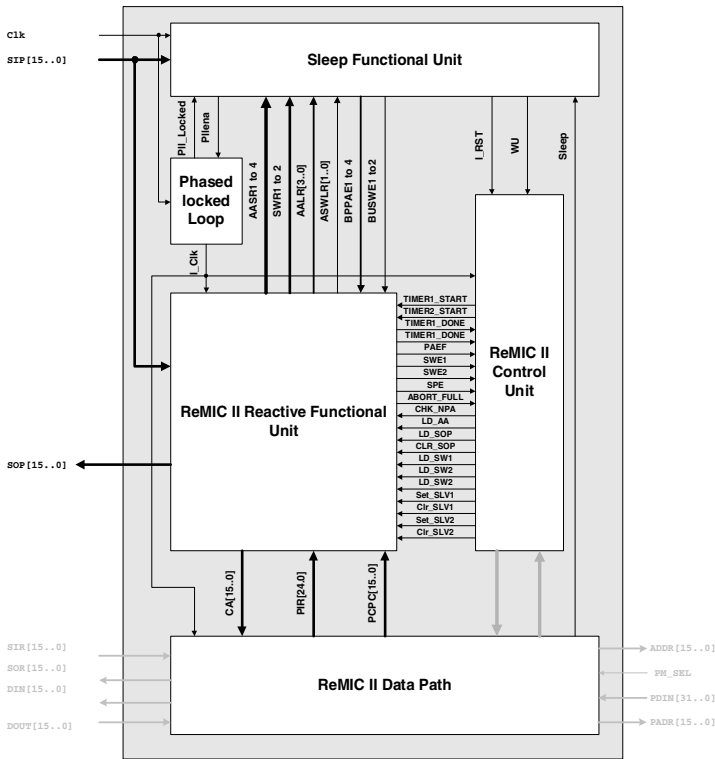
Clk
SIP[15..0]

Sleep Functional Unit

Pll_Locked
Pllena

Phased locked Loop

AASR1 to 4
SWR1 to 2
AALR[3..0]
ASWLR[1..0]
BPPAE1 to 4
BUSWE1 to2

I_RST
WU
Sleep

I_Clk

TIMER1_START
TIMER2_START
TIMER1_DONE
TIMER1_DONE
PAEF
SWE1
SWE2
SPE
ABORT_FULL
CHK_NPA
LD_AA
LD_SOP
CLR_SOP
LD_SW1
LD_SW2
LD_SW2
Set_SLV1
Clr_SLV1
Set_SLV2
Clr_SLV2

ReMIC II Control Unit

ReMIC II Reactive Functional Unit

SOP[15..0]

CA[15..0]
PIR[24..0]
PCPC[15..0]

SIR[15..0]
SOR[15..0]
DIN[15..0]
DOUT[15..0]

ReMIC II Data Path

ADDR[15..0]
PM_SEL
PDIN[31..0]
PADR[15..0]